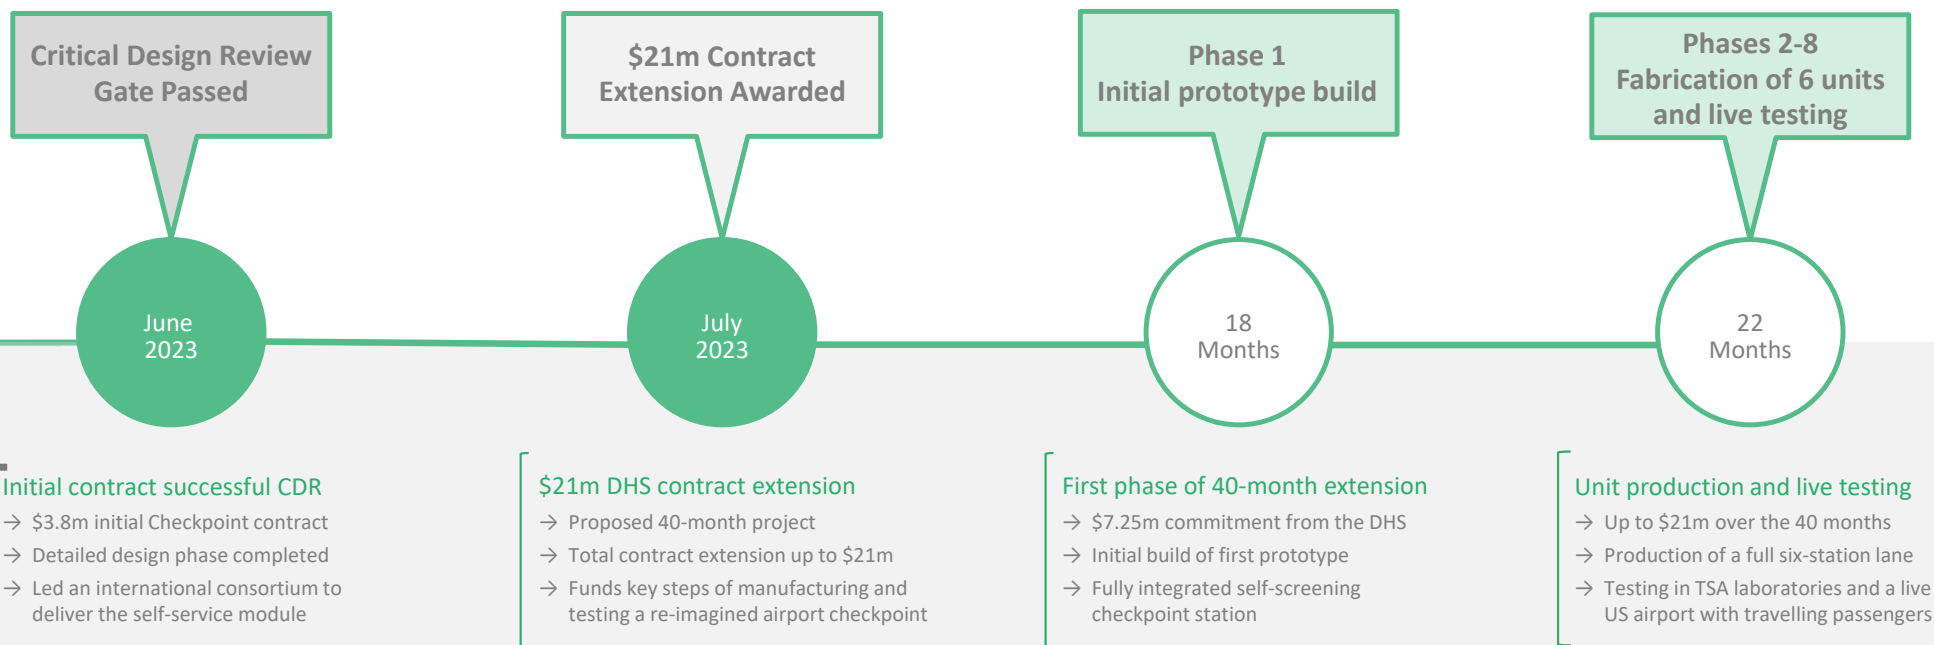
Critical Design Review Gate Passed

$21m Contract Extension Awarded

Phase 1
Initial prototype build

Phases 2-8
Fabrication of 6 units and live testing

June
2023

July
2023

18
Months

22
Months

Initial contract successful CDR
→ $3.8m initial Checkpoint contract
→ Detailed design phase completed
→ Led an international consortium to deliver the self-service module

$21m DHS contract extension
→ Proposed 40-month project
→ Total contract extension up to $21m
→ Funds key steps of manufacturing and testing a re-imagined airport checkpoint

First phase of 40-month extension
→ $7.25m commitment from the DHS
→ Initial build of first prototype
→ Fully integrated self-screening checkpoint station

Unit production and live testing
→ Up to $21m over the 40 months
→ Production of a full six-station lane
→ Testing in TSA laboratories and a live US airport with travelling passengers